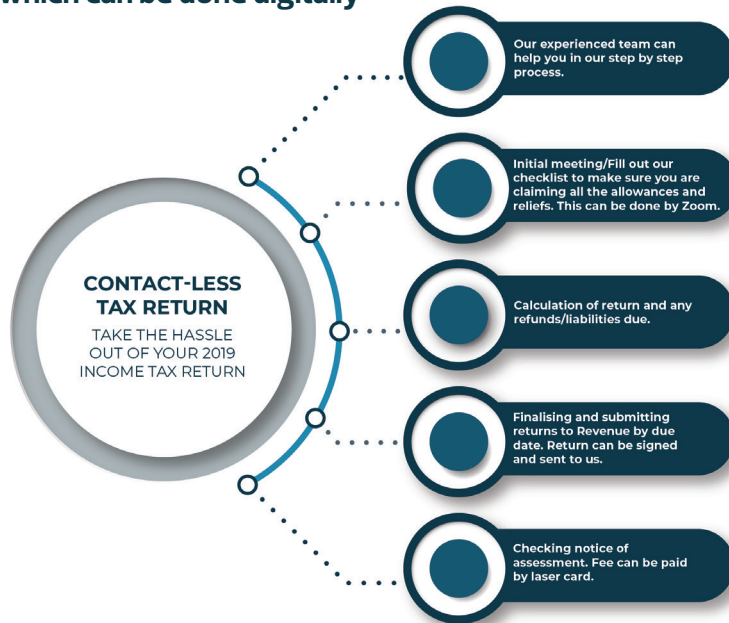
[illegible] which can be done digitally

CONTACT-LESS TAX RETURN

TAKE THE HASSLE OUT OF YOUR 2019 INCOME TAX RETURN

Our experienced team can help you in our step by step process.

Initial meeting/Fill out our checklist to make sure you are claiming all the allowances and reliefs. This can be done by Zoom.

Calculation of return and any refunds/liabilities due.

Finalising and submitting returns to Revenue by due date. Return can be signed and sent to us.

Checking notice of assessment. Fee can be paid by laser card.